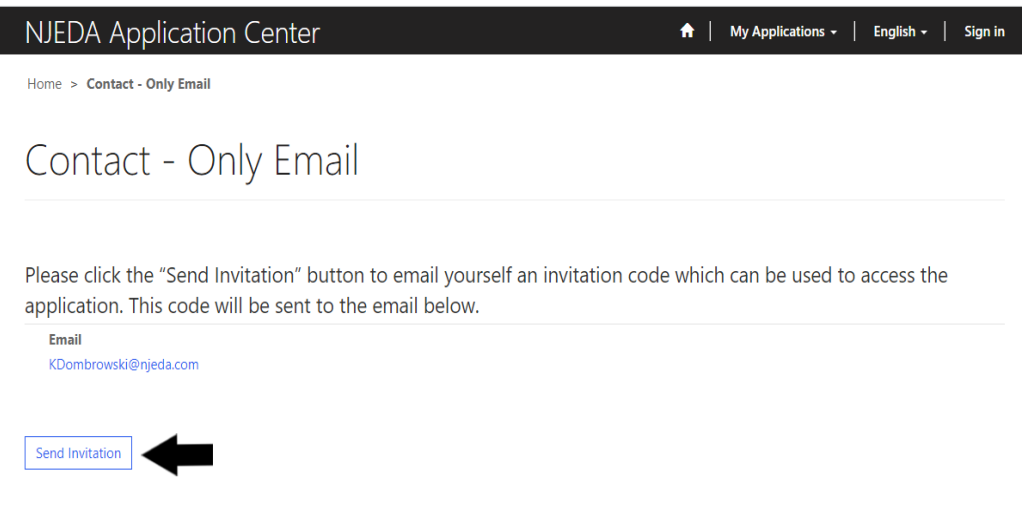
NJEDA Application Center

My Applications | English | Sign in

Home > Contact - Only Email

Contact - Only Email

Please click the “Send Invitation” button to email yourself an invitation code which can be used to access the application. This code will be sent to the email below.

Email

KDombrowski@njeda.com

Send Invitation